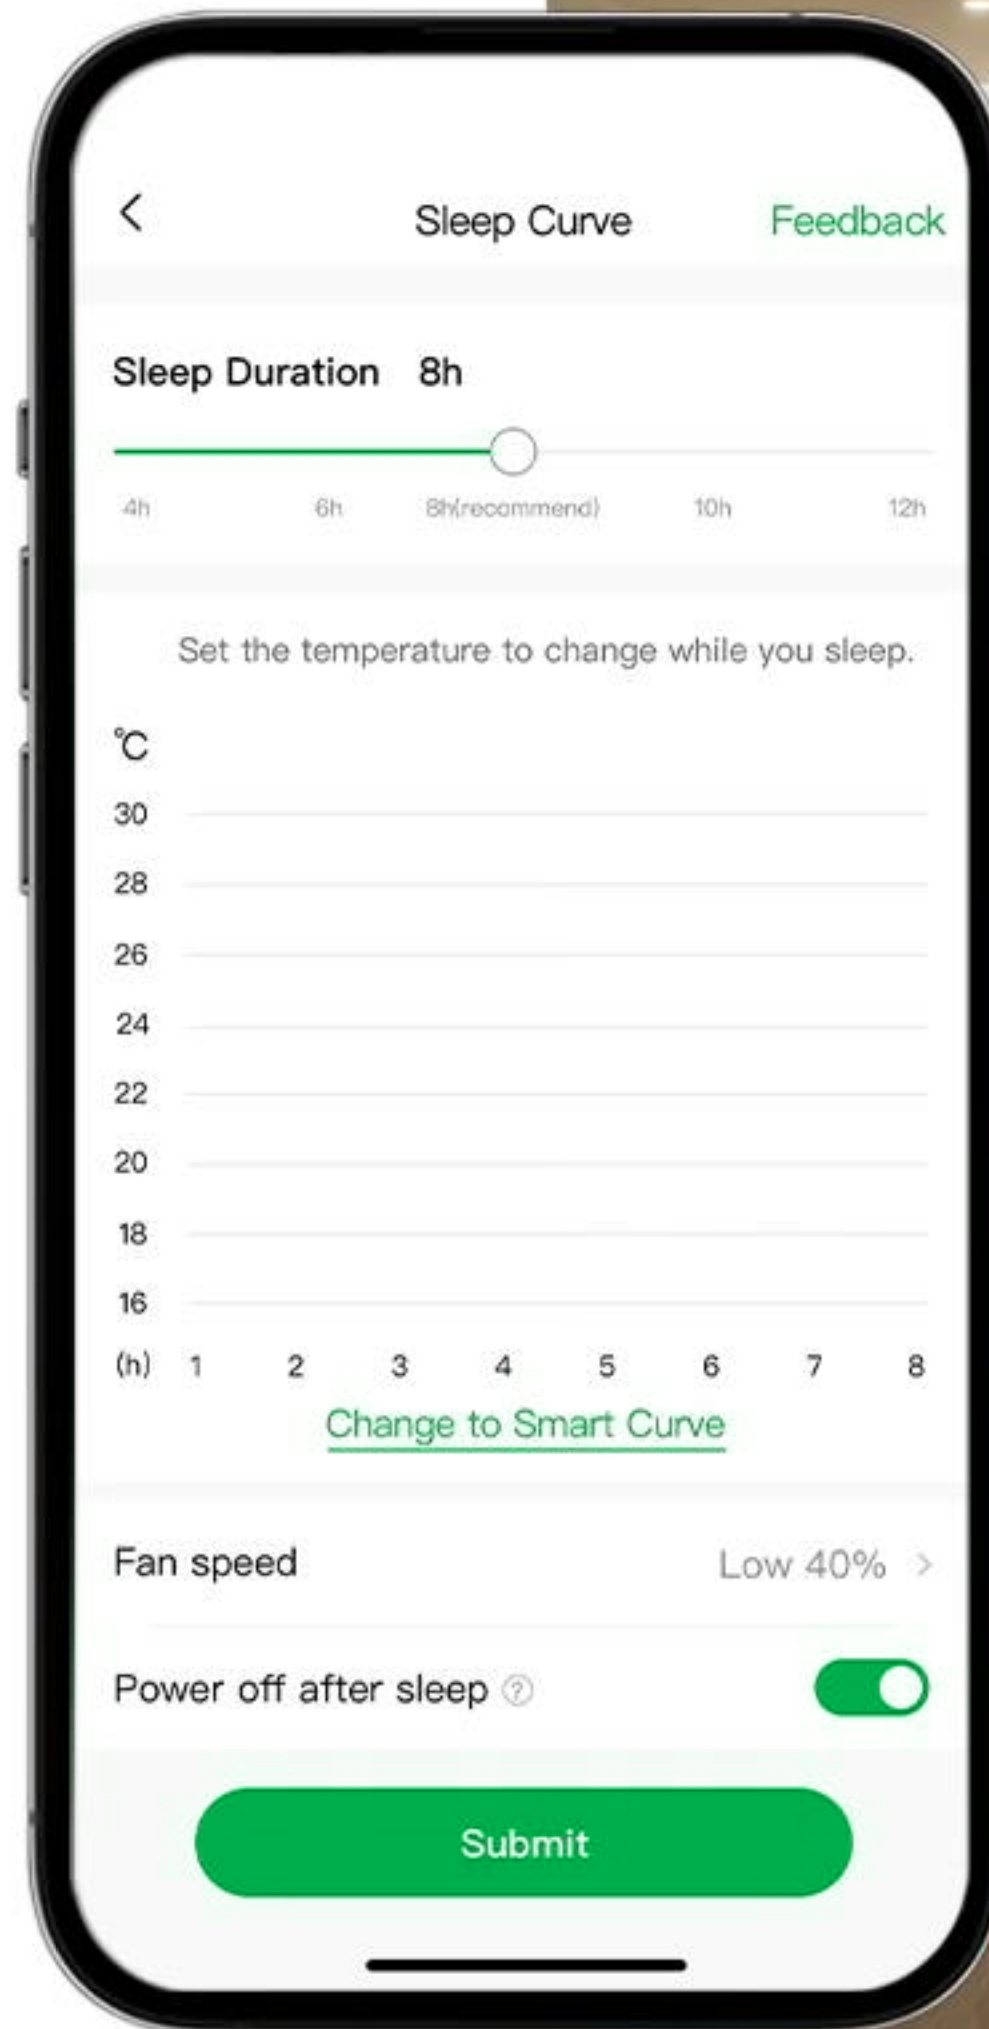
Sleep Curve Feedback

Sleep Duration 8h

4h 6h 8h(recommend) 10h 12h

Set the temperature to change while you sleep.

℃
30
28
26
24
22
20
18
16
(h) 1 2 3 4 5 6 7 8

Change to Smart Curve

Fan speed Low 40% >

Power off after sleep ?

Submit